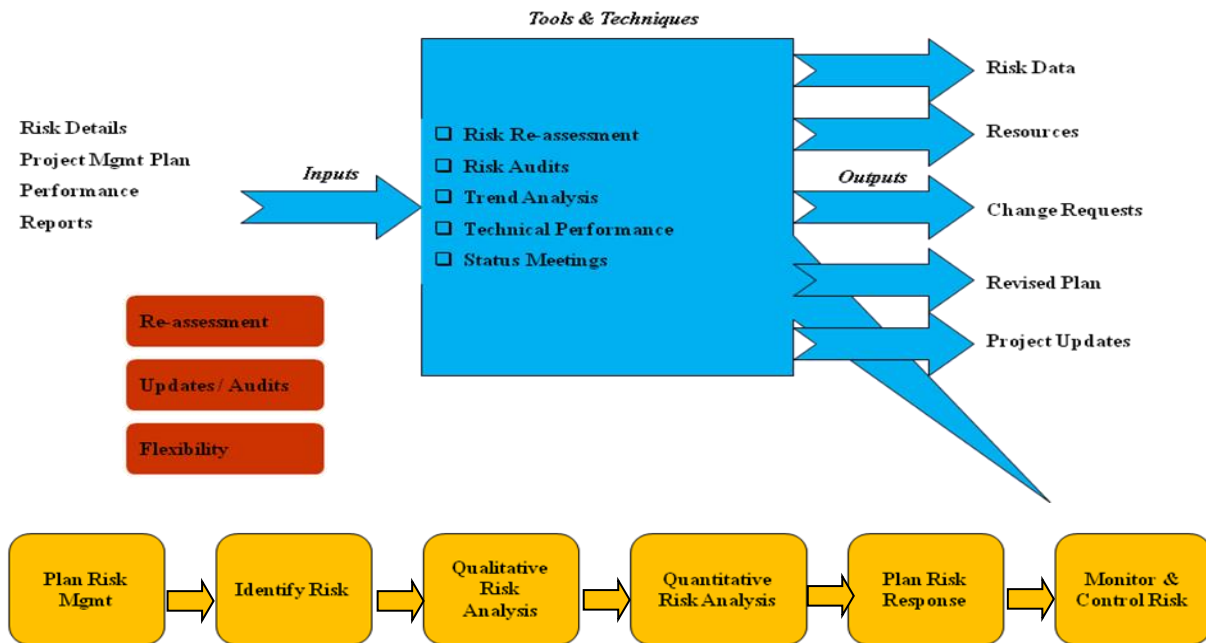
Tools & Techniques

Risk Details
Project Mgmt Plan
Performance
Reports

Inputs

❑ Risk Re-assessment
❑ Risk Audits
❑ Trend Analysis
❑ Technical Performance
❑ Status Meetings

Outputs

Risk Data
Resources
Change Requests
Revised Plan
Project Updates

Re-assessment
Updates/ Audits
Flexibility

Plan Risk Mgmt
Identify Risk
Qualitative Risk Analysis
Quantitative Risk Analysis
Plan Risk Response
Monitor & Control Risk